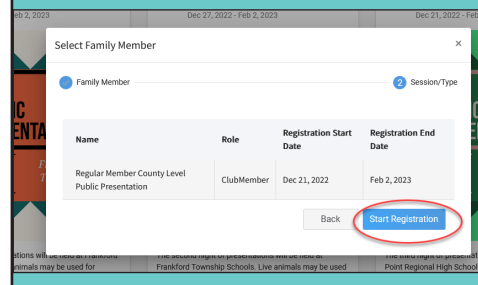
eb 2, 2023

Dec 27, 2022 - Feb 2, 2023

Dec 21, 2022 - Feb

Select Family Member

×

Family Member

2 Session/Type

| Name | Role | Registration Start Date | Registration End Date |
|---|---|---|---|
| Regular Member County Level Public Presentation | ClubMember | Dec 21, 2022 | Feb 2, 2023 |

Back

Start Registration

IC
ENTA

F
T

ations will be held at Frankford
animals may be used for

The second night of presentations will be held at Frankford Township Schools. Live animals may be used

The third night of presentati
Point Regional High School